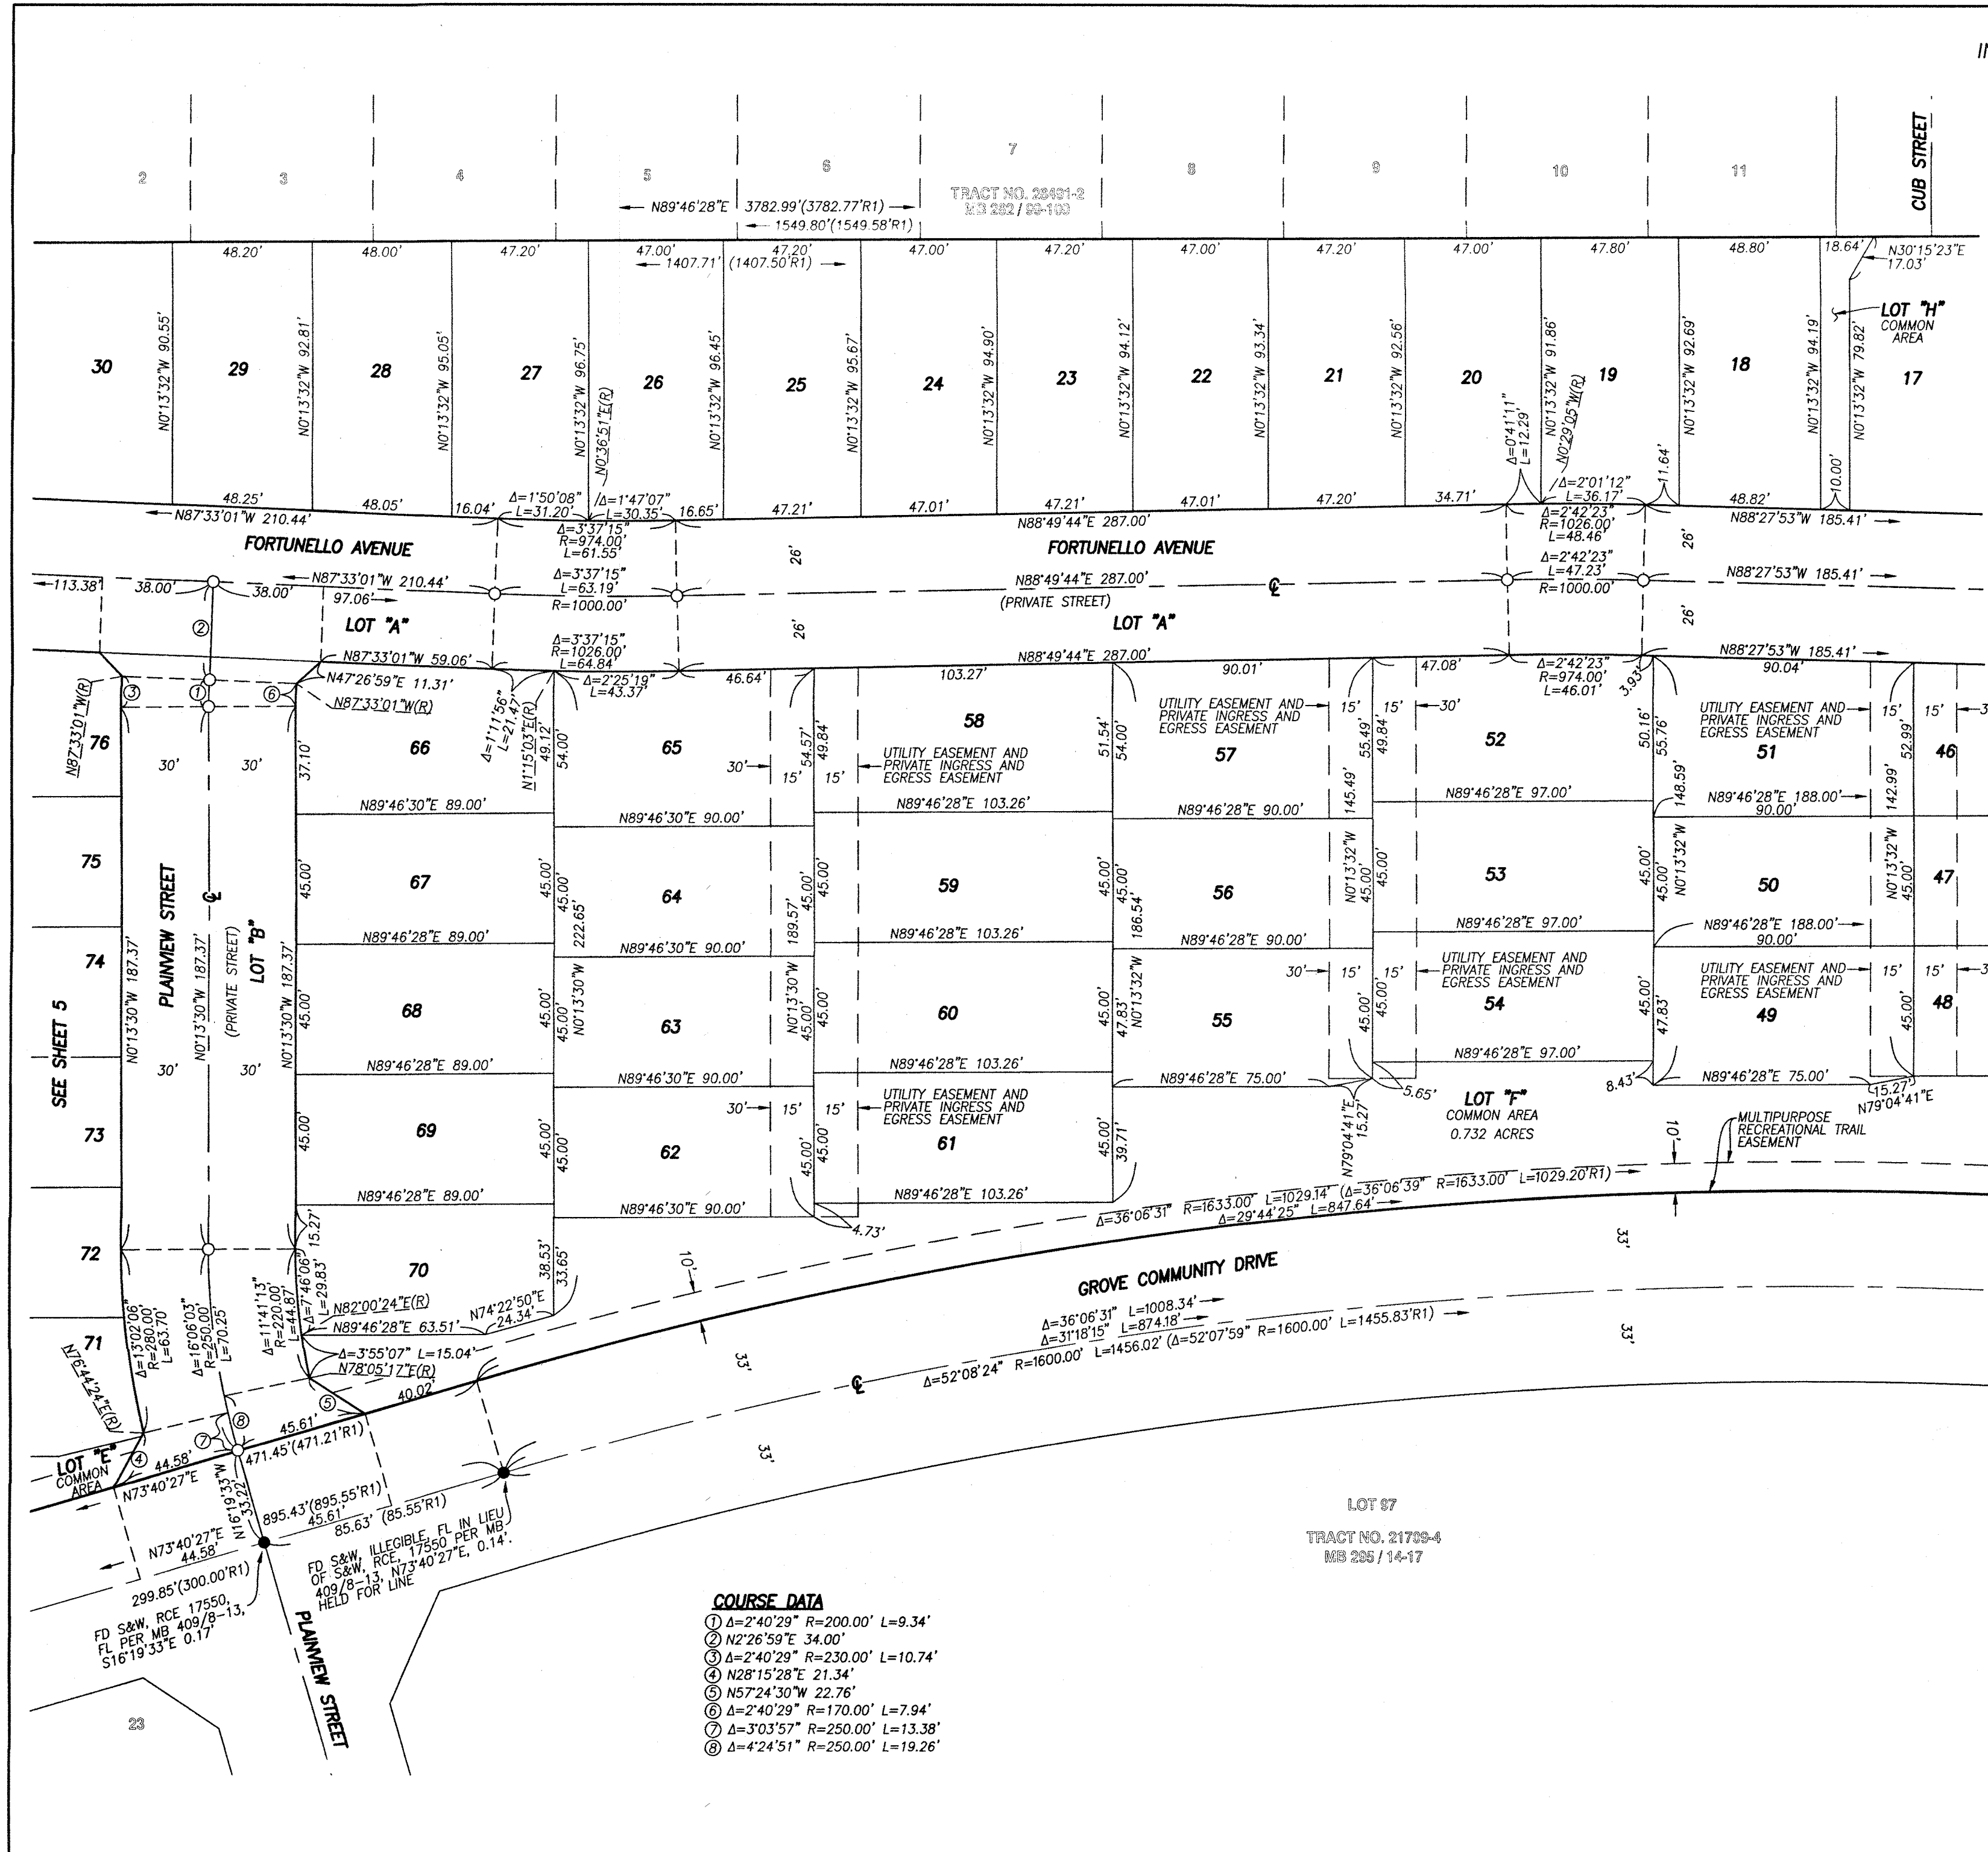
2 3 4 5 6 7 8 9 10 11

CUB STREET

TRACT NO. 28491-2
MB 292 / 98-103

N89°46'28"E 3782.99'(3782.77'R1)
1549.80'(1549.58'R1)
1407.71' (1407.50'R1)

48.20' 48.00' 47.20' 47.00' 47.20' 47.00' 47.20' 47.00' 47.20' 47.00' 47.80' 48.80' 18.64'
N30°15'23"E 17.03'

LOT "H"
COMMON AREA

30 29 28 27 26 25 24 23 22 21 20 19 18 17

N0°13'32"W 90.55'
N0°13'32"W 92.81'
N0°13'32"W 95.05'
N0°13'32"W 96.75'
N0°36'51"E(R)
N0°13'32"W 96.45'
N0°13'32"W 95.67'
N0°13'32"W 94.90'
N0°13'32"W 94.12'
N0°13'32"W 93.34'
N0°13'32"W 92.56'
Δ=0°41'11" L=12.29'
N0°13'32"W 91.86'
N0°29'05"W(R)
N0°13'32"W 92.69'
N0°13'32"W 94.19'
N0°13'32"W 79.82'
10.00'
11.64'

48.25' 48.05' 16.04' 16.65' 47.21' 47.01' 47.21' 47.01' 47.20' 34.71' 48.82'
N87°33'01"W 210.44'
Δ=1°50'08" L=31.20'
Δ=1°47'07" L=30.35'
Δ=3°37'15" R=974.00' L=61.55'
N88°49'44"E 287.00'
Δ=2°01'12" L=36.17'
Δ=2°42'23" R=1026.00' L=48.46'
N88°27'53"W 185.41'

FORTUNELLO AVENUE
FORTUNELLO AVENUE
26'
113.38' 38.00' 38.00'
N87°33'01"W 210.44'
97.06'
Δ=3°37'15" L=63.19' R=1000.00'
N88°49'44"E 287.00'
(PRIVATE STREET)
Δ=2°42'23" L=47.23' R=1000.00'
N88°27'53"W 185.41'
LOT "A"
LOT "A"
26'
Δ=3°37'15" R=1026.00' L=64.84'
N87°33'01"W 59.06'
N88°49'44"E 287.00'
N88°27'53"W 185.41'
N47°26'59"E 11.31'
N87°33'01"W(R)
Δ=2°25'19" L=43.37'
Δ=1°11'56" L=21.47'
N1°15'03"E(R)
49.12'
46.64'
103.27'
90.01'
47.08'
Δ=2°42'23" R=974.00' L=46.01'
3.93'
90.04'

3 1 6
N87°33'01"W(R)

76 75 74 73 72 71
30' 30' 30' 30'

66 65 58 57 52 51 46
37.10' 54.00' 30' 15' 15' 54.57' 49.84'
UTILITY EASEMENT AND PRIVATE INGRESS AND EGRESS EASEMENT
51.54' 54.00'
UTILITY EASEMENT AND PRIVATE INGRESS AND EGRESS EASEMENT
15' 15' 30'
55.49' 49.84' 145.49'
50.16' 55.76' 148.59'
UTILITY EASEMENT AND PRIVATE INGRESS AND EGRESS EASEMENT
15' 15' 52.99' 142.99'

N89°46'30"E 89.00'
N89°46'30"E 90.00'
N89°46'28"E 103.26'
N89°46'28"E 90.00'
N89°46'28"E 97.00'
N89°46'28"E 188.00'
90.00'

67 64 59 56 53 50 47
45.00' 45.00' 45.00' 222.65' 189.57' 45.00' 45.00' 45.00' 45.00' 186.54'
N0°13'32"W 45.00' 45.00'
45.00' 45.00' N0°13'32"W
N0°13'32"W 45.00'

PLAINVIEW STREET
LOT "B"
(PRIVATE STREET)
N0°13'30"W 187.37'
N0°13'30"W 187.37'
N0°13'30"W 187.37'
SEE SHEET 5

N89°46'28"E 89.00'
N89°46'30"E 90.00'
N89°46'28"E 103.26'
N89°46'28"E 90.00'
N89°46'28"E 97.00'
N89°46'28"E 188.00'
90.00'

68 63 60 55 54 49 48
45.00' 45.00' N0°13'30"W 45.00' N0°13'30"W 45.00' 45.00' 47.83' N0°13'32"W
30' 15' 15'
UTILITY EASEMENT AND PRIVATE INGRESS AND EGRESS EASEMENT
45.00' 45.00' 47.83'
UTILITY EASEMENT AND PRIVATE INGRESS AND EGRESS EASEMENT
15' 15' 45.00'

N89°46'28"E 89.00'
N89°46'30"E 90.00'
N89°46'28"E 103.26'
N89°46'28"E 75.00'
N89°46'28"E 97.00'
N89°46'28"E 75.00'
5.65' 8.43'
15.27'
N79°04'41"E

69 62 61
45.00' 45.00' 45.00' 30' 15' 15'
UTILITY EASEMENT AND PRIVATE INGRESS AND EGRESS EASEMENT
45.00' 45.00' 45.00' 39.71'
N79°04'41"E 15.27'

LOT "F"
COMMON AREA
0.732 ACRES

MULTIPURPOSE RECREATIONAL TRAIL EASEMENT
10'

N89°46'28"E 89.00'
N89°46'30"E 90.00'
N89°46'28"E 103.26'
4.73'
Δ=36°06'31" R=1633.00' L=1029.14' (Δ=36°06'39" R=1633.00' L=1029.20'R1)
Δ=29°44'25" L=847.64'
33'

70
15.27' 38.53' 33.65'
Δ=7°46'06" L=29.83'
N82°00'24"E(R)
N89°46'28"E 63.51'
N74°22'50"E 24.34'
10'
Δ=11°41'13" R=220.00' L=44.87'
Δ=13°02'06" R=280.00' L=63.70'
Δ=16°06'03" R=250.00' L=70.25'
N76°44'24"E(R)
Δ=3°55'07" L=15.04'
N78°05'17"E(R)

GROVE COMMUNITY DRIVE
Δ=36°06'31" L=1008.34'
Δ=31°18'15" L=874.18'
Δ=52°08'24" R=1600.00' L=1456.02' (Δ=52°07'59" R=1600.00' L=1455.83'R1)
33' 33' 33'
℄

8 5 7 4
45.61' 40.02'
471.45'(471.21'R1)
LOT "E"
COMMON AREA
44.58'
N73°40'27"E
N16°19'33"W 33.22'
895.43'(895.55'R1)
45.61'
85.63' (85.55'R1)
N73°40'27"E 44.58'
299.85'(300.00'R1)
FD S&W, RCE 17550, FL PER MB 409/8-13, S16°19'33"E 0.17'
FD S&W, ILLEGIBLE, FL IN LIEU OF S&W, RCE 17550 PER MB 409/8-13, N73°40'27"E, 0.14'. HELD FOR LINE

PLAINVIEW STREET
23

LOT 97
TRACT NO. 21709-4
MB 295 / 14-17

COURSE DATA
① Δ=2°40'29" R=200.00' L=9.34'
② N2°26'59"E 34.00'
③ Δ=2°40'29" R=230.00' L=10.74'
④ N28°15'28"E 21.34'
⑤ N57°24'30"W 22.76'
⑥ Δ=2°40'29" R=170.00' L=7.94'
⑦ Δ=3°03'57" R=250.00' L=13.38'
⑧ Δ=4°24'51" R=250.00' L=19.26'